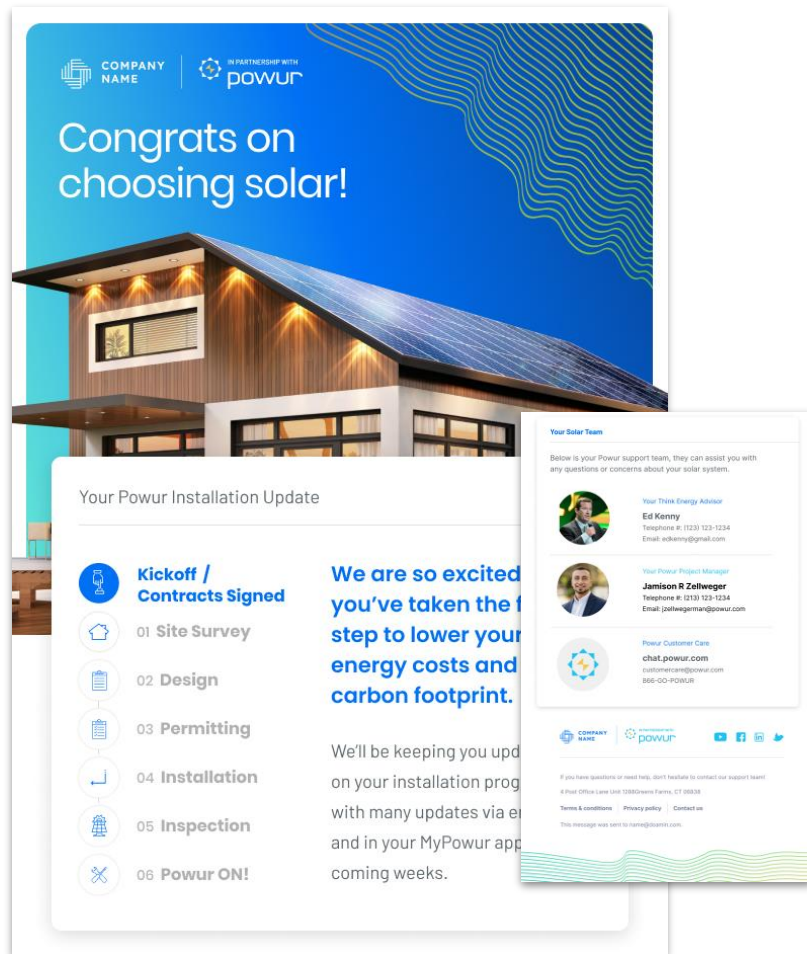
COMPANY NAME | IN PARTNERSHIP WITH powur

Congrats on choosing solar!

Your Powur Installation Update

Kickoff / Contracts Signed
01 Site Survey
02 Design
03 Permitting
04 Installation
05 Inspection
06 Powur ON!

We are so excited you've taken the f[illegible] step to lower your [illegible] energy costs and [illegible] carbon footprint.

We'll be keeping you upd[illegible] on your installation prog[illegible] with many updates via e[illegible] and in your MyPowur app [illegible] coming weeks.

Your Solar Team

Below is your Powur support team, they can assist you with any questions or concerns about your solar system.

Your Think Energy Advisor
Ed Kenny
Telephone #: (123) 123-1234
Email: edkenny@gmail.com

Your Powur Project Manager
Jamison R Zellweger
Telephone #: (213) 123-1234
Email: jzellwegerman@powur.com

Powur Customer Care
chat.powur.com
customercare@powur.com
866-GO-POWUR

COMPANY NAME | IN PARTNERSHIP WITH powur

If you have questions or need help, don't hesitate to contact our support team!

A Post Office Lane Unit 1288Greens Farms, CT 06838

Terms & conditions | Privacy policy | Contact us

This message was sent to name@domain.com.